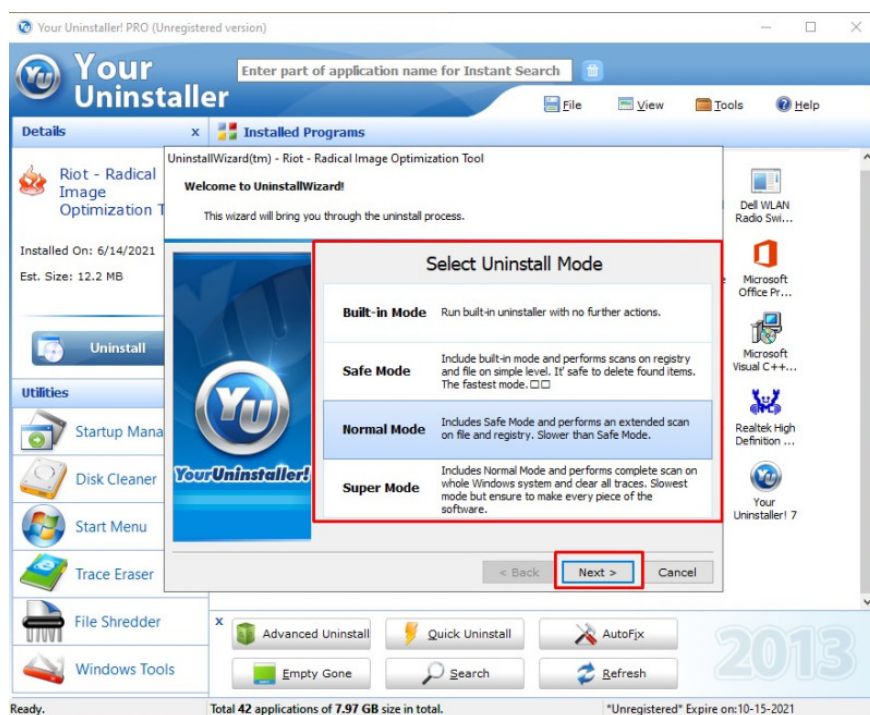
Your Uninstaller! PRO (Unregistered version)

Your Uninstaller

Enter part of application name for Instant Search

File View Tools Help

Details ×

Installed Programs

Riot - Radical Image Optimization T

Installed On: 6/14/2021
Est. Size: 12.2 MB

Uninstall

Utilities

Startup Mana

Disk Cleaner

Start Menu

Trace Eraser

File Shredder

Windows Tools

UninstallWizard(tm) - Riot - Radical Image Optimization Tool

Welcome to UninstallWizard!

This wizard will bring you through the uninstall process.

YourUninstaller!

Select Uninstall Mode

| | |
|---|---|
| Built-in Mode | Run built-in uninstaller with no further actions. |
| Safe Mode | Include built-in mode and performs scans on registry and file on simple level. It' safe to delete found items. The fastest mode.□□ |
| Normal Mode | Includes Safe Mode and performs an extended scan on file and registry. Slower than Safe Mode. |
| Super Mode | Includes Normal Mode and performs complete scan on whole Windows system and clear all traces. Slowest mode but ensure to make every piece of the software. |

< Back Next > Cancel

Dell WLAN Radio Swi...

Microsoft Office Pr...

Microsoft Visual C++...

Realtek High Definition ...

Your Uninstaller! 7

×

Advanced Uninstall Quick Uninstall AutoFix

Empty Gone Search Refresh

2013

Ready. Total 42 applications of 7.97 GB size in total. *Unregistered* Expire on:10-15-2021